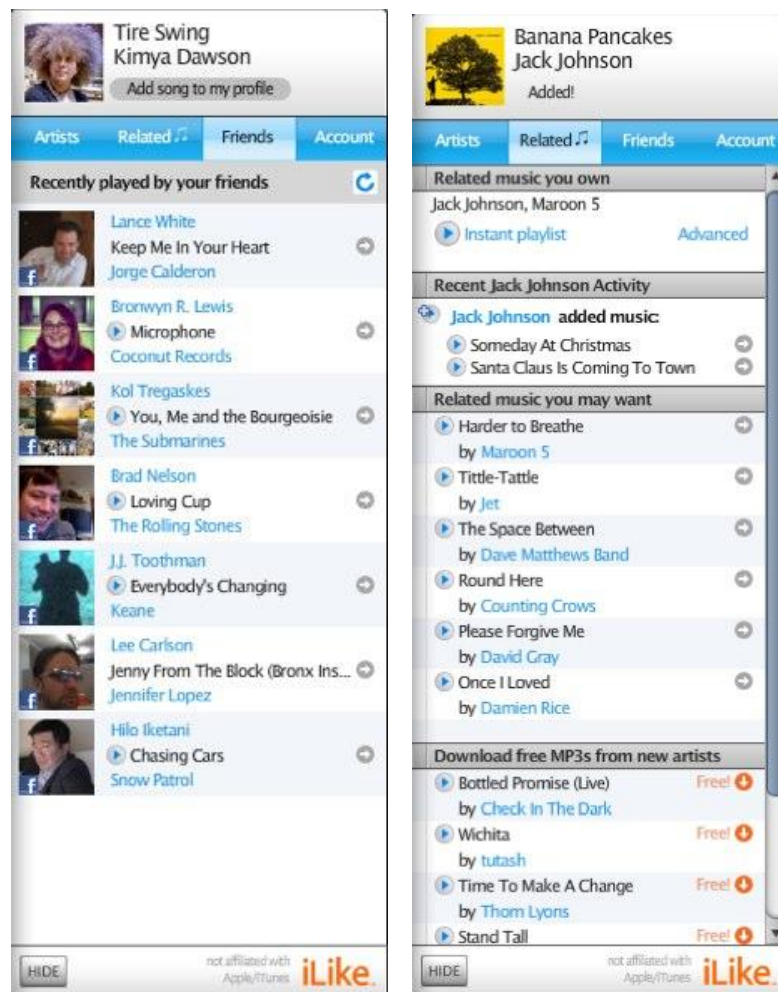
Tire Swing
Kimya Dawson
Add song to my profile

Artists | Related | Friends | Account

Recently played by your friends

Lance White
Keep Me In Your Heart
Jorge Calderon

Bronwyn R. Lewis
Microphone
Coconut Records

Kol Tregaskes
You, Me and the Bourgeoisie
The Submarines

Brad Nelson
Loving Cup
The Rolling Stones

J.J. Toothman
Everybody's Changing
Keane

Lee Carlson
Jenny From The Block (Bronx Ins...
Jennifer Lopez

Hilo Iketani
Chasing Cars
Snow Patrol

HIDE
not affiliated with Apple/iTunes iLike.

Banana Pancakes
Jack Johnson
Added!

Artists | Related | Friends | Account

Related music you own
Jack Johnson, Maroon 5
Instant playlist
Advanced

Recent Jack Johnson Activity
Jack Johnson added music:
Someday At Christmas
Santa Claus Is Coming To Town

Related music you may want
Harder to Breathe
by Maroon 5
Tittle-Tattle
by Jet
The Space Between
by Dave Matthews Band
Round Here
by Counting Crows
Please Forgive Me
by David Gray
Once I Loved
by Damien Rice

Download free MP3s from new artists
Bottled Promise (Live)
Free!
by Check In The Dark
Wichita
Free!
by tutash
Time To Make A Change
Free!
by Thom Lyons
Stand Tall
Free!

HIDE
not affiliated with Apple/iTunes iLike.